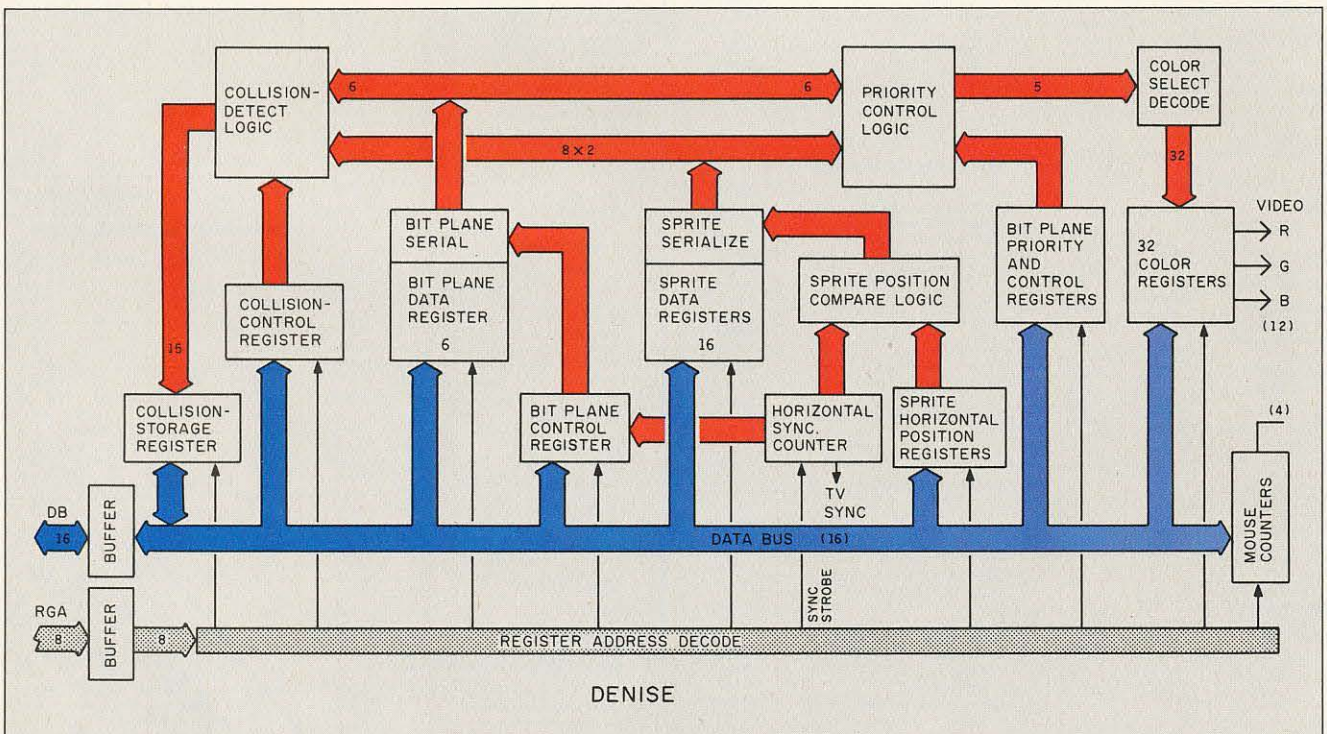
COLLISION-DETECT LOGIC

6

6

PRIORITY CONTROL LOGIC

5

COLOR SELECT DECODE

8 × 2

32

VIDEO

BIT PLANE SERIAL

BIT PLANE DATA REGISTER

6

SPRITE SERIALIZE

SPRITE DATA REGISTERS

16

SPRITE POSITION COMPARE LOGIC

BIT PLANE PRIORITY AND CONTROL REGISTERS

32 COLOR REGISTERS

R

G

B

(12)

COLLISION-CONTROL REGISTER

16

COLLISION-STORAGE REGISTER

BIT PLANE CONTROL REGISTER

HORIZONTAL SYNC. COUNTER

TV SYNC

SPRITE HORIZONTAL POSITION REGISTERS

(4)

MOUSE COUNTERS

DB

16

BUFFER

DATA BUS (16)

SYNC STROBE

RGA

8

BUFFER

8

REGISTER ADDRESS DECODE

DENISE